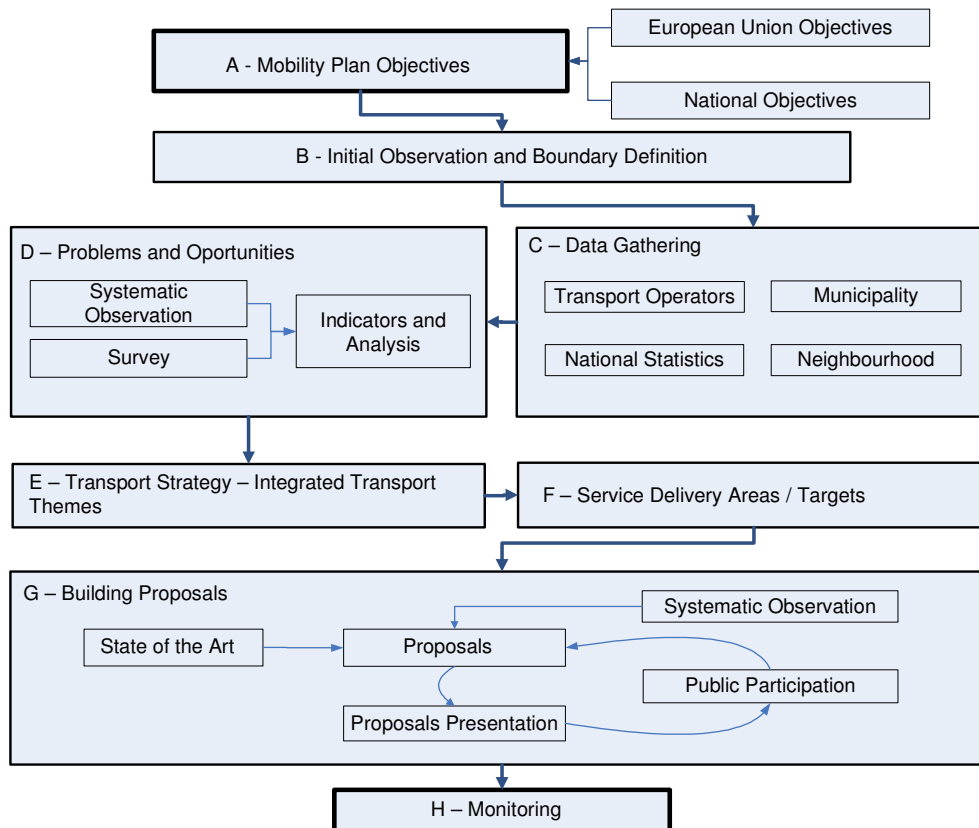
European Union Objectives

A - Mobility Plan Objectives

National Objectives

B - Initial Observation and Boundary Definition

D – Problems and Oportunities

Systematic Observation

Survey

Indicators and Analysis

C – Data Gathering

Transport Operators

Municipality

National Statistics

Neighbourhood

E – Transport Strategy – Integrated Transport Themes

F – Service Delivery Areas / Targets

G – Building Proposals

Systematic Observation

State of the Art

Proposals

Public Participation

Proposals Presentation

H – Monitoring